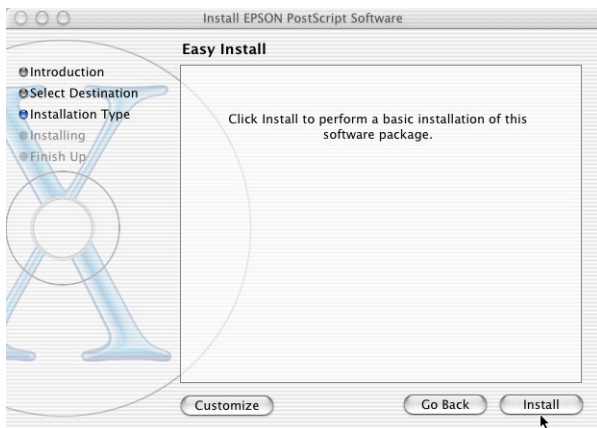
Install EPSON PostScript Software

Easy Install

Introduction
Select Destination
Installation Type
Installing
Finish Up

Click Install to perform a basic installation of this software package.

Customize

Go Back

Install